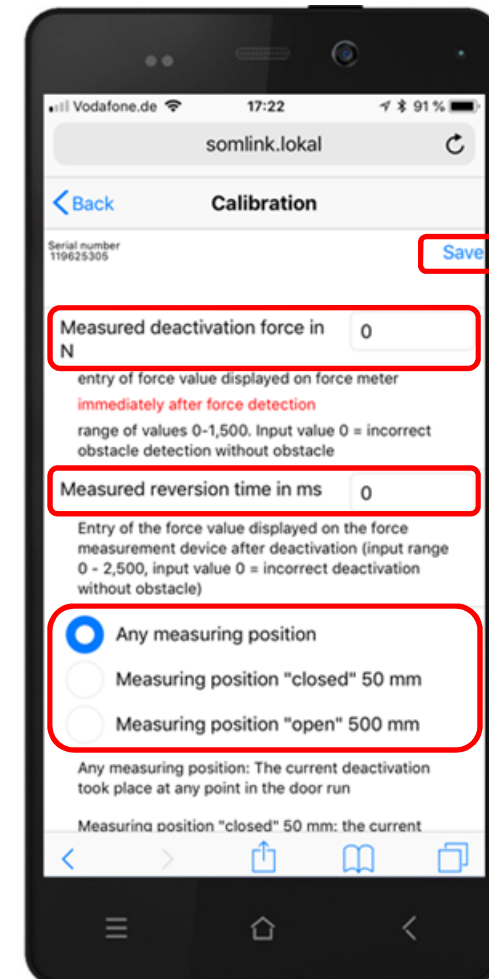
Vodafone.de 17:22 91 %

somlink.lokal

Back Calibration

Serial number
119625305

Save

Measured deactivation force in N 0

entry of force value displayed on force meter

immediately after force detection

range of values 0-1,500. Input value 0 = incorrect obstacle detection without obstacle

Measured reversion time in ms 0

Entry of the force value displayed on the force measurement device after deactivation (input range 0 - 2,500, input value 0 = incorrect deactivation without obstacle)

Any measuring position

Measuring position "closed" 50 mm

Measuring position "open" 500 mm

Any measuring position: The current deactivation took place at any point in the door run

Measuring position "closed" 50 mm: the current